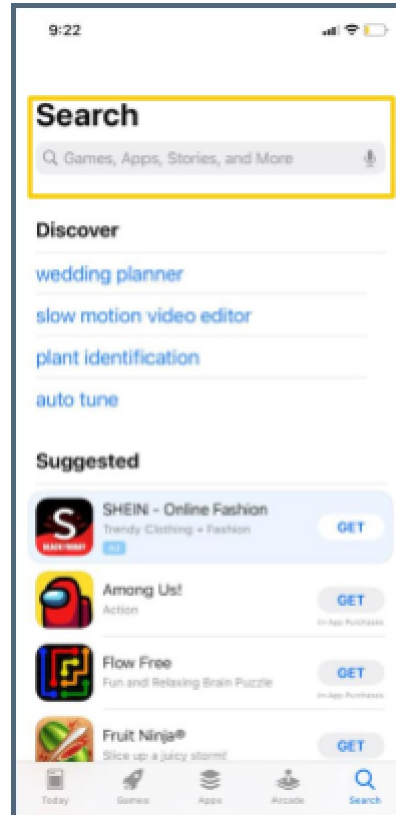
9:22

Search

Games, Apps, Stories, and More

Discover

wedding planner

slow motion video editor

plant identification

auto tune

Suggested

SHEIN - Online Fashion
Trendy Clothing + Fashion
Ad
GET

Among Us!
Action
GET
In-App Purchases

Flow Free
Fun and Relaxing Brain Puzzle
GET
In-App Purchases

Fruit Ninja®
Slice up a juicy storm!
GET

Today Games Apps Arcade Search